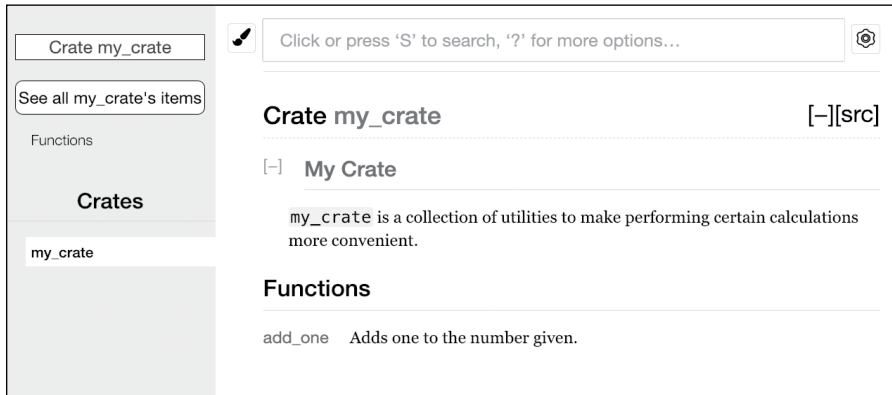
Crate my_crate

See all my_crate's items

Functions

Crates

my_crate

Click or press 'S' to search, '?' for more options…

Crate my_crate

[–][src]

[–] My Crate

my_crate is a collection of utilities to make performing certain calculations more convenient.

Functions

add_one Adds one to the number given.